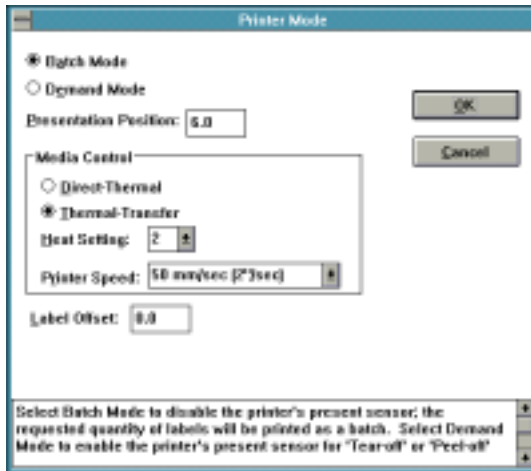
Printer Mode

Batch Mode

Demand Mode

Presentation Position: 6.0

OK

Cancel

Media Control

Direct-Thermal

Thermal-Transfer

Heat Setting: 2

Printer Speed: 50 mm/sec (2"/sec)

Label Offset: 0.0

Select Batch Mode to disable the printer's present sensor; the requested quantity of labels will be printed as a batch. Select Demand Mode to enable the printer's present sensor for "Tear-off" or "Peel-off"